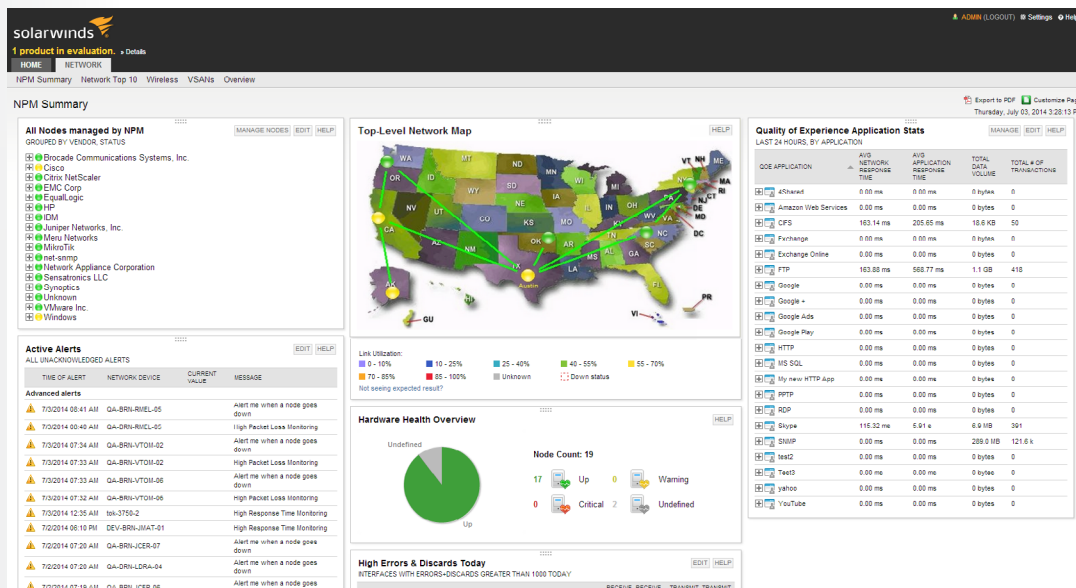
solarwinds

1 product in evaluation. » Details

ADMIN (LOGOUT) Settings Help

HOME NETWORK

NPM Summary Network Top 10 Wireless VSANs Overview

NPM Summary

Export to PDF Customize Page
Thursday, July 03, 2014 3:28:13 PM

All Nodes managed by NPM
MANAGE NODES EDIT HELP
GROUPED BY VENDOR, STATUS

Brocade Communications Systems, Inc.
Cisco
Citrix NetScaler
EMC Corp
EqualLogic
HP
IDM
Juniper Networks, Inc.
Meru Networks
MikroTik
net-snmp
Network Appliance Corporation
Sensatronics LLC
Synoptics
Unknown
VMware Inc.
Windows

Top-Level Network Map
HELP

WA OR ID MT ND MN SD WY NE NV UT CO KS MO CA AZ NM OK AR TX LA MS AL GA SC TN NC KY WV VA IL IN OH PA NY MI WI IA VT NH ME MA CT RI NJ DE MD DC FL AK HI GU PR VI Austin

Link Utilization:
0 - 10% 10 - 25% 25 - 40% 40 - 55% 55 - 70%
70 - 85% 85 - 100% Unknown Down status
Not seeing expected result?

Quality of Experience Application Stats
MANAGE EDIT HELP
LAST 24 HOURS, BY APPLICATION

| QOE APPLICATION | AVG NETWORK RESPONSE TIME | AVG APPLICATION RESPONSE TIME | TOTAL DATA VOLUME | TOTAL # OF TRANSACTIONS |
|---|---|---|---|---|
| 4Shared | 0.00 ms | 0.00 ms | 0 bytes | 0 |
| Amazon Web Services | 0.00 ms | 0.00 ms | 0 bytes | 0 |
| CIFS | 163.14 ms | 205.65 ms | 18.6 KB | 50 |
| Exchange | 0.00 ms | 0.00 ms | 0 bytes | 0 |
| Exchange Online | 0.00 ms | 0.00 ms | 0 bytes | 0 |
| FTP | 163.88 ms | 568.77 ms | 1.1 GB | 418 |
| Google | 0.00 ms | 0.00 ms | 0 bytes | 0 |
| Google + | 0.00 ms | 0.00 ms | 0 bytes | 0 |
| Google Ads | 0.00 ms | 0.00 ms | 0 bytes | 0 |
| Google Play | 0.00 ms | 0.00 ms | 0 bytes | 0 |
| HTTP | 0.00 ms | 0.00 ms | 0 bytes | 0 |
| MS SQL | 0.00 ms | 0.00 ms | 0 bytes | 0 |
| My new HTTP App | 0.00 ms | 0.00 ms | 0 bytes | 0 |
| PPTP | 0.00 ms | 0.00 ms | 0 bytes | 0 |
| RDP | 0.00 ms | 0.00 ms | 0 bytes | 0 |
| Skype | 115.32 ms | 5.91 s | 6.9 MB | 391 |
| SNMP | 0.00 ms | 0.00 ms | 289.0 MB | 121.6 k |
| test2 | 0.00 ms | 0.00 ms | 0 bytes | 0 |
| Test3 | 0.00 ms | 0.00 ms | 0 bytes | 0 |
| yahoo | 0.00 ms | 0.00 ms | 0 bytes | 0 |
| YouTube | 0.00 ms | 0.00 ms | 0 bytes | 0 |

Active Alerts
EDIT HELP
ALL UNACKNOWLEDGED ALERTS

| TIME OF ALERT | NETWORK DEVICE | CURRENT VALUE | MESSAGE |
|---|---|---|---|
| Advanced alerts | | | |
| 7/3/2014 08:41 AM | QA-BRN-RMEL-05 | | Alert me when a node goes down |
| 7/3/2014 00:40 AM | QA-BRN-RMEL-05 | | High Packet Loss Monitoring |
| 7/3/2014 07:34 AM | QA-BRN-VTOM-02 | | Alert me when a node goes down |
| 7/3/2014 07:33 AM | QA-BRN-VTOM-02 | | High Packet Loss Monitoring |
| 7/3/2014 07:33 AM | QA-BRN-VTOM-06 | | Alert me when a node goes down |
| 7/3/2014 07:32 AM | QA-BRN-VTOM-06 | | High Packet Loss Monitoring |
| 7/3/2014 12:35 AM | tok-3750-2 | | High Response Time Monitoring |
| 7/2/2014 06:10 PM | DEV-BRN-JMAT-01 | | High Response Time Monitoring |
| 7/2/2014 07:20 AM | QA-BRN-JCER-07 | | Alert me when a node goes down |
| 7/2/2014 07:20 AM | QA-BRN-LDRA-04 | | Alert me when a node goes down |
| 7/2/2014 07:19 AM | QA-BRN-JCER-06 | | Alert me when a node goes down |

Hardware Health Overview
HELP

Undefined
Up

Node Count: 19
17 Up 0 Warning
0 Critical 2 Undefined

High Errors & Discards Today
EDIT HELP
INTERFACES WITH ERRORS+DISCARDS GREATER THAN 1000 TODAY